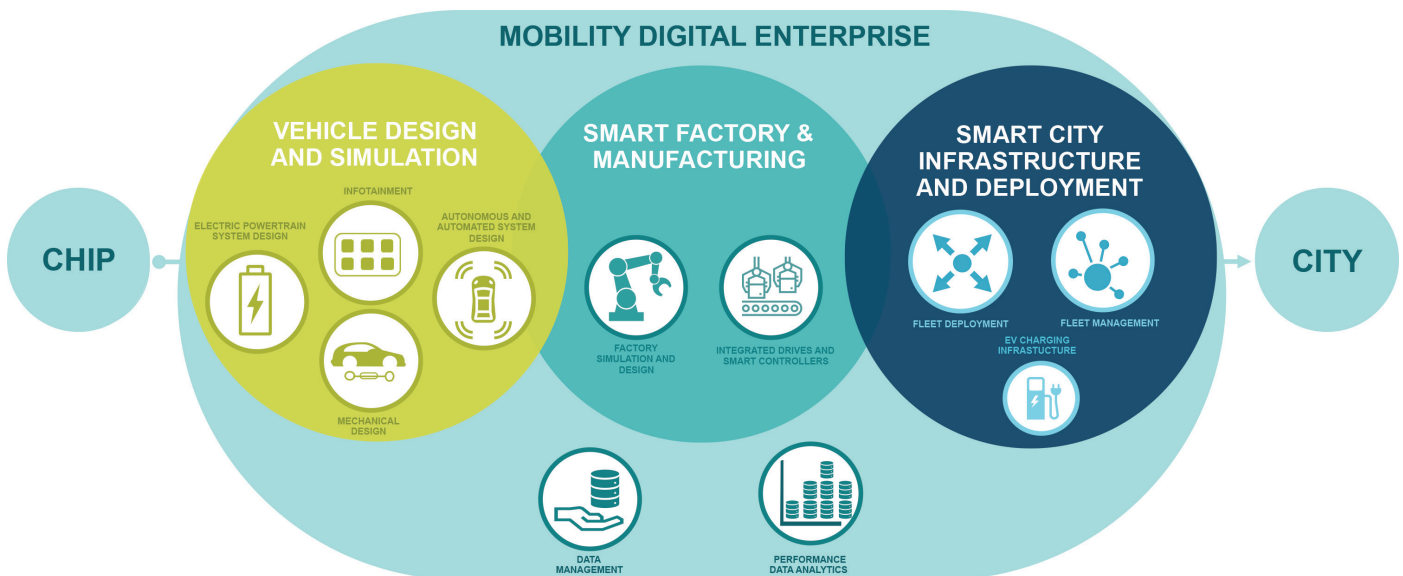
MOBILITY DIGITAL ENTERPRISE

CHIP

VEHICLE DESIGN AND SIMULATION

INFOTAINMENT

ELECTRIC POWERTRAIN SYSTEM DESIGN

AUTONOMOUS AND AUTOMATED SYSTEM DESIGN

MECHANICAL DESIGN

SMART FACTORY & MANUFACTURING

FACTORY SIMULATION AND DESIGN

INTEGRATED DRIVES AND SMART CONTROLLERS

SMART CITY INFRASTRUCTURE AND DEPLOYMENT

FLEET DEPLOYMENT

FLEET MANAGEMENT

EV CHARGING INFRASTUCTURE

CITY

DATA MANAGEMENT

PERFORMANCE DATA ANALYTICS